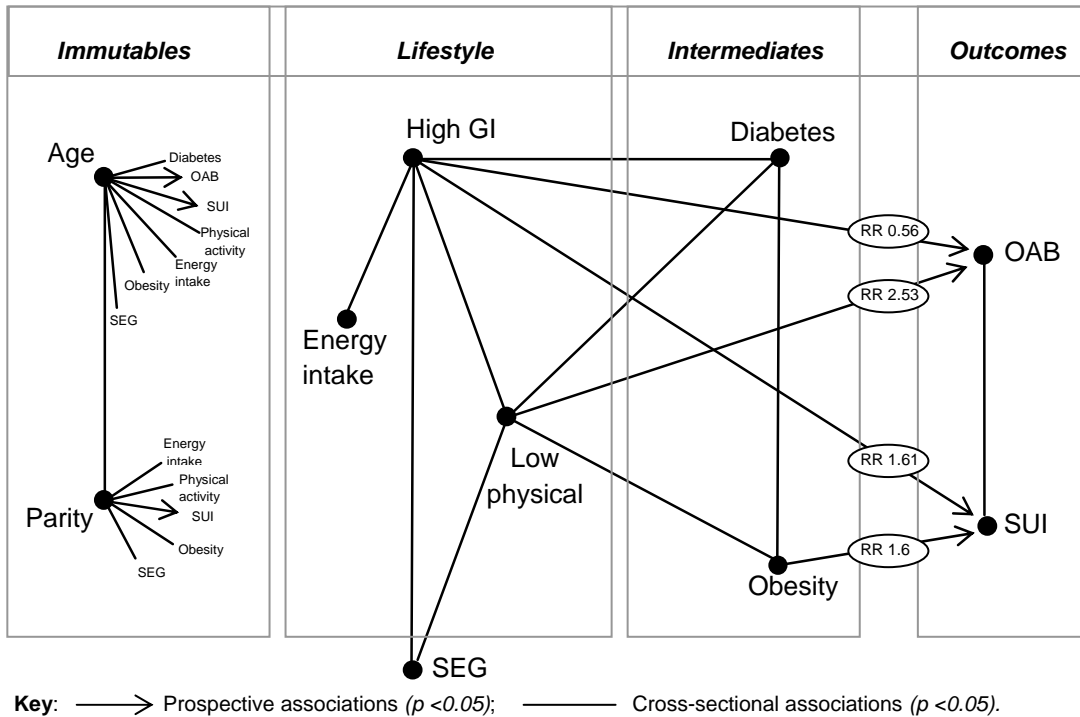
Immutables

Lifestyle

Intermediates

Outcomes

Age

Diabetes

OAB

SUI

Physical activity

Energy intake

Obesity

SEG

Energy intake

Parity

Physical activity

SUI

Obesity

SEG

High GI

Energy intake

Low physical

SEG

Diabetes

Obesity

RR 0.56

RR 2.53

RR 1.61

RR 1.6

OAB

SUI

Key: Prospective associations (p <0.05); Cross-sectional associations (p <0.05).